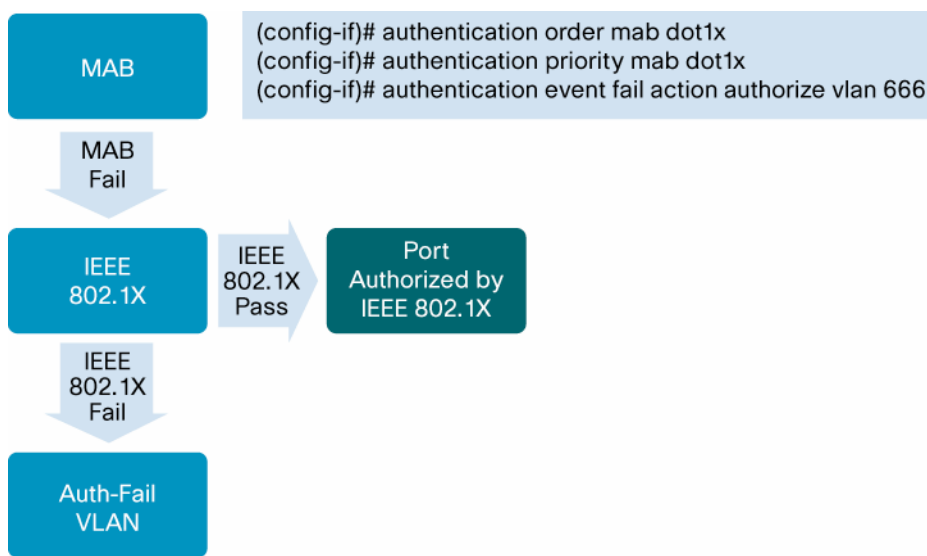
MAB

(config-if)# authentication order mab dot1x
(config-if)# authentication priority mab dot1x
(config-if)# authentication event fail action authorize vlan 666

MAB
Fail

IEEE
802.1X

IEEE
802.1X
Pass

Port
Authorized by
IEEE 802.1X

IEEE
802.1X
Fail

Auth-Fail
VLAN